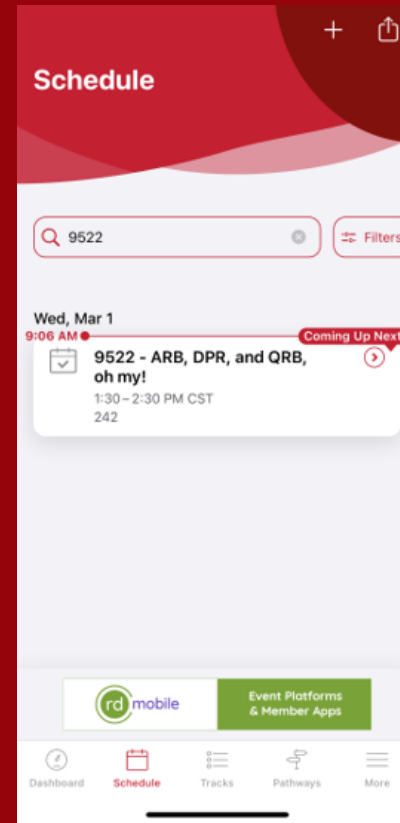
Schedule

9522

Filters

Wed, Mar 1

9:06 AM

Coming Up Next

9522 - ARB, DPR, and QRB, oh my!

1:30 – 2:30 PM CST

242

rd mobile

Event Platforms & Member Apps

Dashboard

Schedule

Tracks

Pathways

More